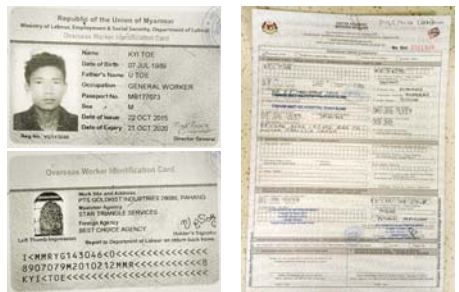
Republic of the Union of Myanmar
Ministry of Labour, Employment & Social Security, Department of Labour
Overseas Worker Identification Card

Name KYI TOE
Date of Birth 07 JUL 1989
Father's Name U TOE
Occupation GENERAL WORKER
Passport No. MB177673
Sex M
Date of Issue 22 OCT 2015
Date of Expiry 21 OCT 2020

Reg No. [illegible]
Director General

Overseas Worker Identification Card

Work Site and Address
PTS GOLDMIST INDUSTRIES (M) SDN. PAHANG
Myanmar Agency
STAR TRIANGLE SERVICES
Foreign Agency
BEST CHOICE AGENCY

Left Thumb Impression
Holder's Signature
Report to Department of Labour on return back home

I<MMRYG143046<<<<<<<<<<<<<<<<
8907079M2010212MMR<<<<<<<<<<<
KYI<TOE<<<<<<<<<<<<<<<<<<<<<<

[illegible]
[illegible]
No. Siri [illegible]
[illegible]